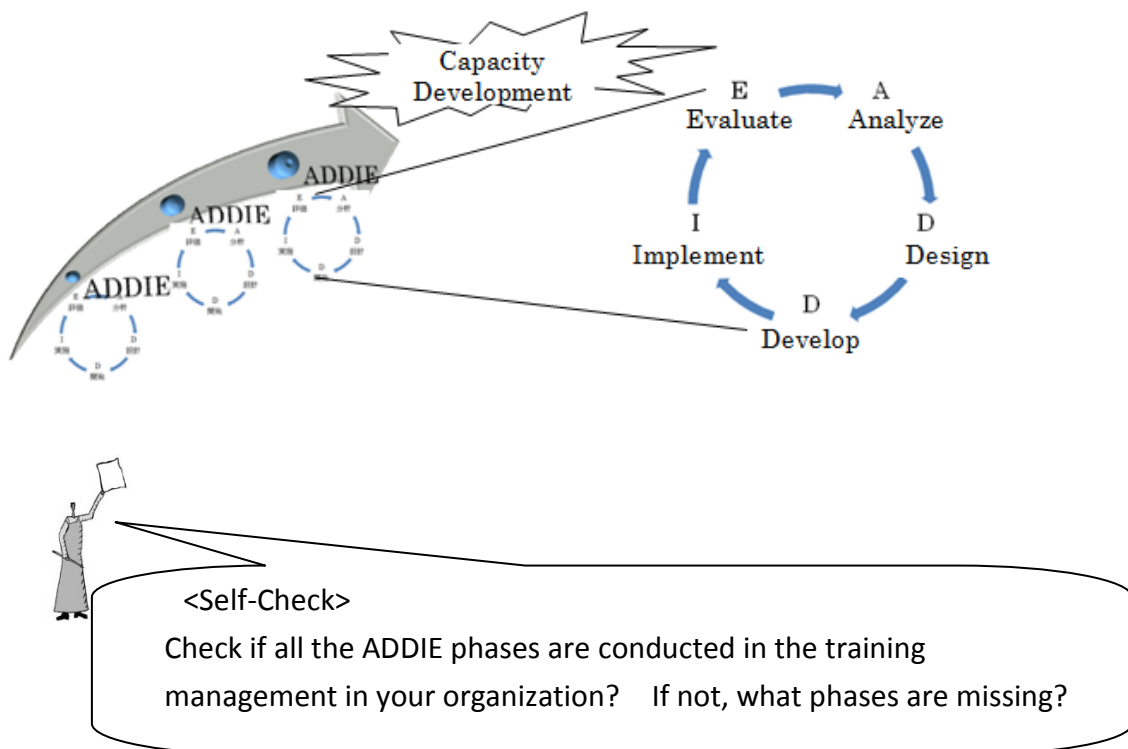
Capacity Development

ADDIE

ADDIE

ADDIE

E
評価

A
分析

D
設計

D
開発

I
実施

E
Evaluate

A
Analyze

D
Design

D
Develop

I
Implement

<Self-Check>
Check if all the ADDIE phases are conducted in the training management in your organization? If not, what phases are missing?